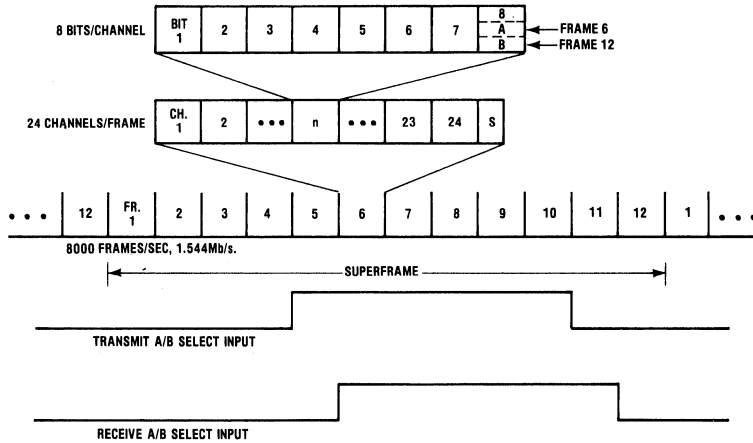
8 BITS/CHANNEL

| BIT 1 | 2 | 3 | 4 | 5 | 6 | 7 | 8 A B |
|---|---|---|---|---|---|---|---|

FRAME 6
FRAME 12

24 CHANNELS/FRAME

| CH. 1 | 2 | • • • | n | • • • | 23 | 24 | S |
|---|---|---|---|---|---|---|---|

| • • • | 12 | FR. 1 | 2 | 3 | 4 | 5 | 6 | 7 | 8 | 9 | 10 | 11 | 12 | 1 | • • • |
|---|---|---|---|---|---|---|---|---|---|---|---|---|---|---|---|

8000 FRAMES/SEC, 1.544Mb/s.

SUPERFRAME

TRANSMIT A/B SELECT INPUT

RECEIVE A/B SELECT INPUT